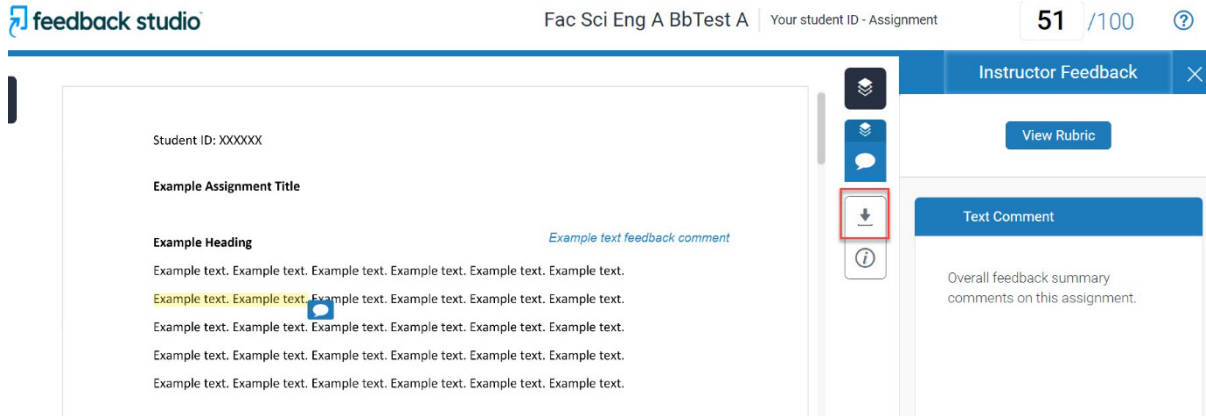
feedback studio

Fac Sci Eng A BbTest A | Your student ID - Assignment

51 /100

Student ID: XXXXXX

Example Assignment Title

Example Heading

Example text feedback comment

Example text. Example text. Example text. Example text. Example text. Example text.

Example text. Example text. Example text. Example text. Example text. Example text.

Example text. Example text. Example text. Example text. Example text. Example text.

Example text. Example text. Example text. Example text. Example text. Example text.

Example text. Example text. Example text. Example text. Example text. Example text.

Instructor Feedback

View Rubric

Text Comment

Overall feedback summary comments on this assignment.